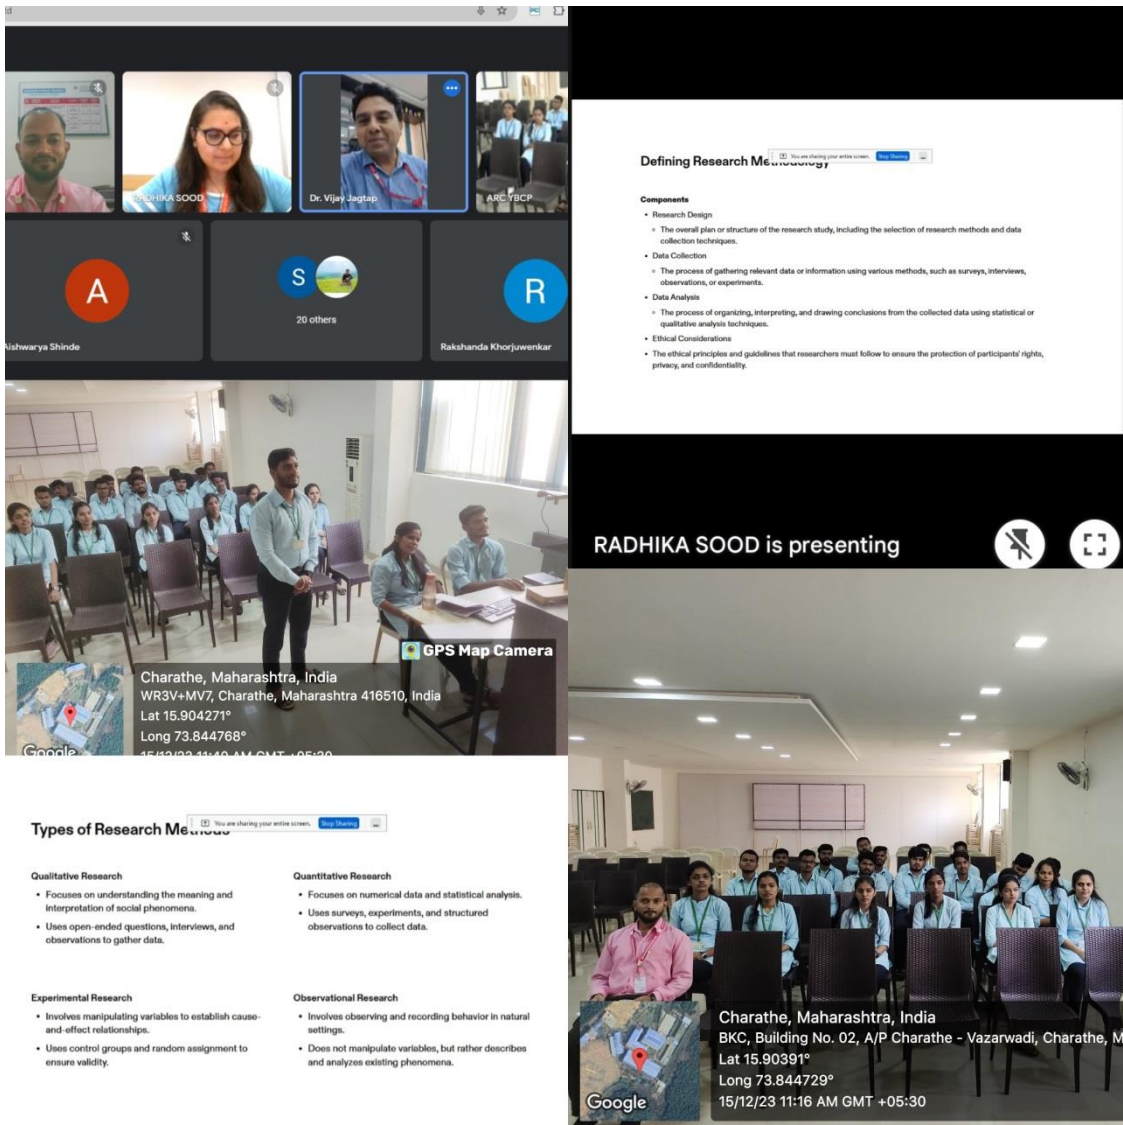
RADHIKA SOOD

Dr. Vijay Jagtap

ARC YBCP

A

Aishwarya Shinde

S

20 others

R

Rakshanda Khorjuwenkar

Defining Research Me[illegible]

You are sharing your entire screen. Stop Sharing

Components

- Research Design
 - The overall plan or structure of the research study, including the selection of research methods and data collection techniques.
- Data Collection
 - The process of gathering relevant data or information using various methods, such as surveys, interviews, observations, or experiments.
- Data Analysis
 - The process of organizing, interpreting, and drawing conclusions from the collected data using statistical or qualitative analysis techniques.
- Ethical Considerations
- The ethical principles and guidelines that researchers must follow to ensure the protection of participants' rights, privacy, and confidentiality.

RADHIKA SOOD is presenting

GPS Map Camera

Charathe, Maharashtra, India
WR3V+MV7, Charathe, Maharashtra 416510, India
Lat 15.904271°
Long 73.844768°
15/12/23 11:40 AM GMT +05:30

Google

Types of Research Me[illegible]

You are sharing your entire screen. Stop Sharing

Qualitative Research

- Focuses on understanding the meaning and interpretation of social phenomena.
- Uses open-ended questions, interviews, and observations to gather data.

Quantitative Research

- Focuses on numerical data and statistical analysis.
- Uses surveys, experiments, and structured observations to collect data.

Experimental Research

- Involves manipulating variables to establish cause-and-effect relationships.
- Uses control groups and random assignment to ensure validity.

Observational Research

- Involves observing and recording behavior in natural settings.
- Does not manipulate variables, but rather describes and analyzes existing phenomena.

Charathe, Maharashtra, India
BKC, Building No. 02, A/P Charathe - Vazarwadi, Charathe, M
Lat 15.90391°
Long 73.844729°
15/12/23 11:16 AM GMT +05:30

Google